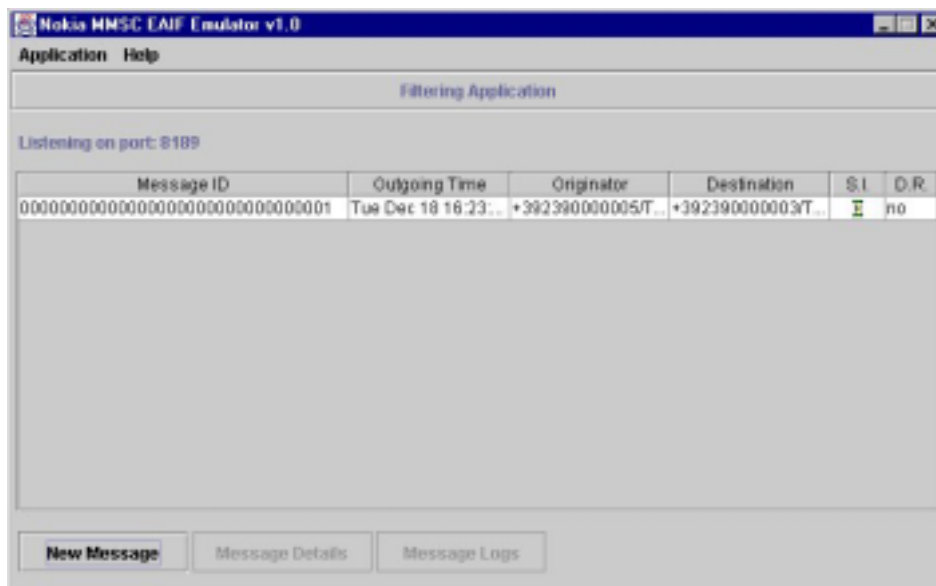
Nokia MMSC EAIF Emulator v1.0

Application Help

Filtering Application

Listening on port: 8189

| Message ID | Outgoing Time | Originator | Destination | S.I. | D.R. |
|---|---|---|---|---|---|
| 00000000000000000000000000000001 | Tue Dec 18 16:23:... | +392390000005/T... | +392390000003/T... | | no |

New Message Message Details Message Logs